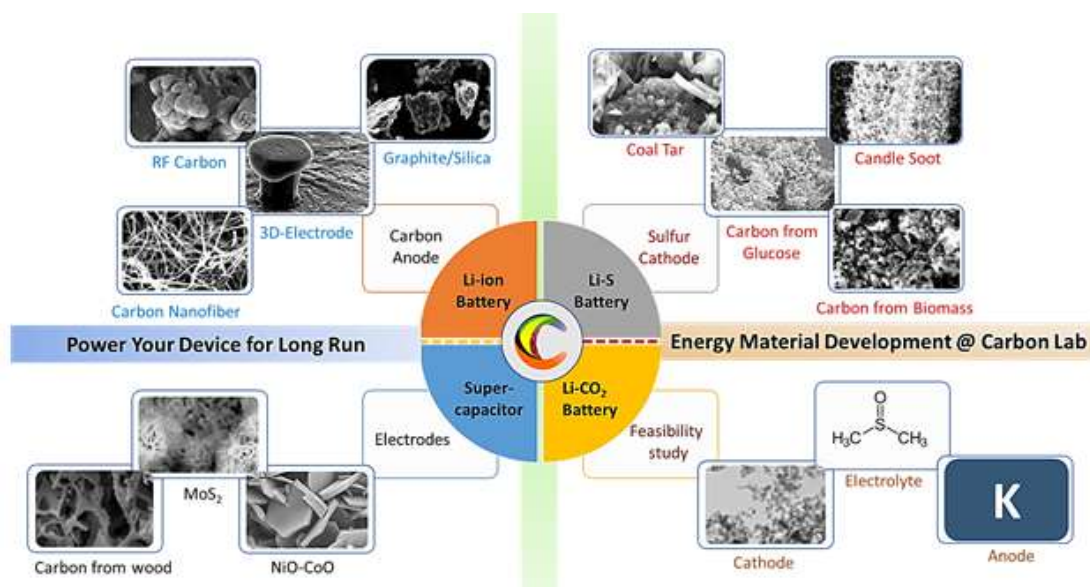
RF Carbon

Graphite/Silica

3D-Electrode

Carbon Anode

Carbon Nanofiber

Coal Tar

Candle Soot

Sulfur Cathode

Carbon from Glucose

Carbon from Biomass

Li-ion Battery

Li-S Battery

Super-capacitor

Li-$CO_2$ Battery

Power Your Device for Long Run

Energy Material Development @ Carbon Lab

Electrodes

$MoS_2$

Carbon from wood

NiO-CoO

Feasibility study

$H_3C$ S $CH_3$ O

Electrolyte

K

Cathode

Anode